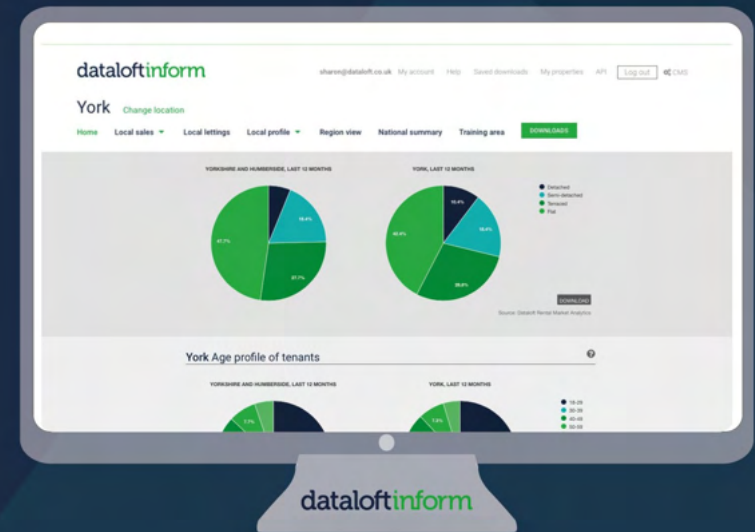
dataloftinform

sharon@dataloft.co.uk My account Help Saved downloads My properties API Log out CMS

York Change location

Home Local sales Local lettings Local profile Region view National summary Training area DOWNLOADS

YORKSHIRE AND HUMBERSIDE, LAST 12 MONTHS

YORK, LAST 12 MONTHS

16.4%

47.7%

27.7%

10.4%

18.5%

42.4%

28.8%

Detached
Semi-detached
Terraced
Flat

DOWNLOAD

Source: Dataloft Rental Market Analytics

York Age profile of tenants

YORKSHIRE AND HUMBERSIDE, LAST 12 MONTHS

YORK, LAST 12 MONTHS

7.1%

7.8%

18-29
30-39
40-49
50-59

dataloftinform